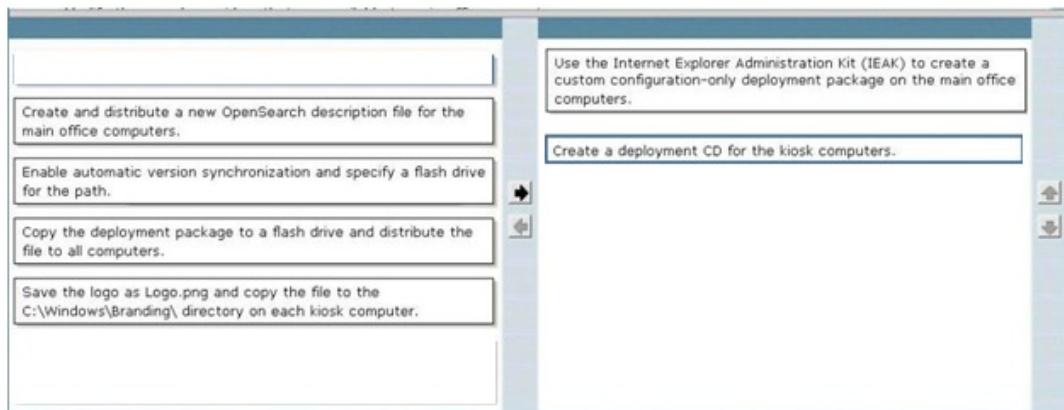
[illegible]

Create and distribute a new OpenSearch description file for the main office computers.

Enable automatic version synchronization and specify a flash drive for the path.

Copy the deployment package to a flash drive and distribute the file to all computers.

Save the logo as Logo.png and copy the file to the C:\Windows\Branding\ directory on each kiosk computer.

Use the Internet Explorer Administration Kit (IEAK) to create a custom configuration-only deployment package on the main office computers.

Create a deployment CD for the kiosk computers.